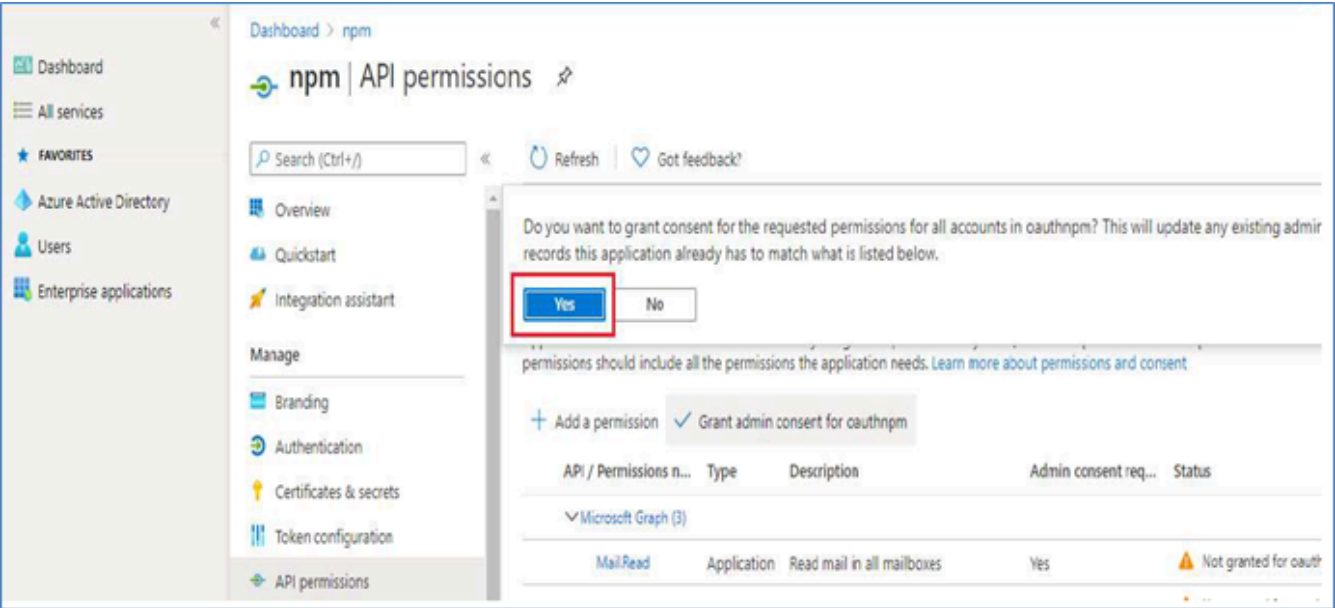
«
Dashboard
All services
★ FAVORITES
Azure Active Directory
Users
Enterprise applications

Dashboard > npm
npm | API permissions

Search (Ctrl+/) «
Overview
Quickstart
Integration assistant
Manage
Branding
Authentication
Certificates & secrets
Token configuration
API permissions

Refresh | Got feedback?

Do you want to grant consent for the requested permissions for all accounts in oauthnpm? This will update any existing admin records this application already has to match what is listed below.

Yes No

permissions should include all the permissions the application needs. Learn more about permissions and consent

+ Add a permission ✓ Grant admin consent for oauthnpm

| API / Permissions n... | Type | Description | Admin consent req... | Status |
|---|---|---|---|---|
| ∨Microsoft Graph (3) | | | | |
| Mail.Read | Application | Read mail in all mailboxes | Yes | ⚠ Not granted for oauth |